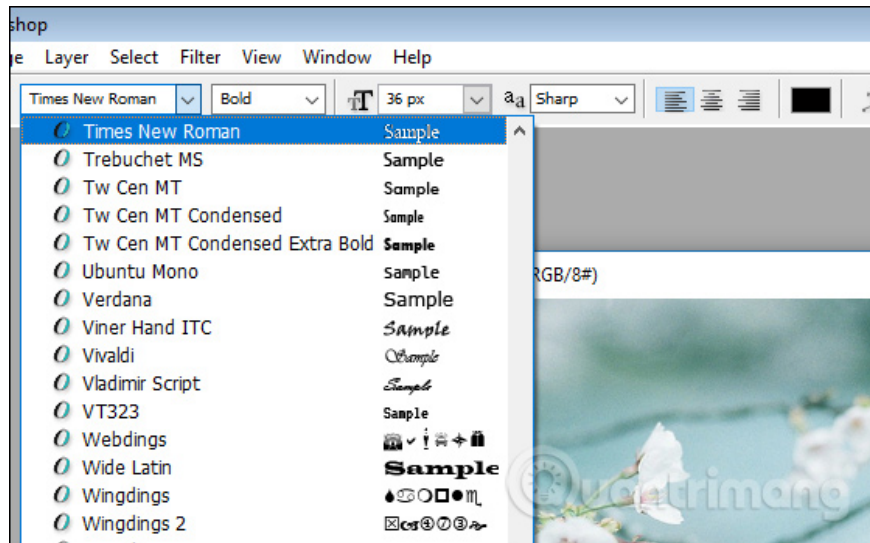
shop

ge Layer Select Filter View Window Help

Times New Roman | Bold | 36 px | aa Sharp

Times New Roman Sample
Trebuchet MS Sample
Tw Cen MT Sample
Tw Cen MT Condensed Sample
Tw Cen MT Condensed Extra Bold Sample
Ubuntu Mono Sample
Verdana Sample
Viner Hand ITC Sample
Vivaldi Sample
Vladimir Script Sample
VT323 Sample
Webdings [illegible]
Wide Latin Sample
Wingdings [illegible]
Wingdings 2 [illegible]

RGB/8#)

Quantrimang